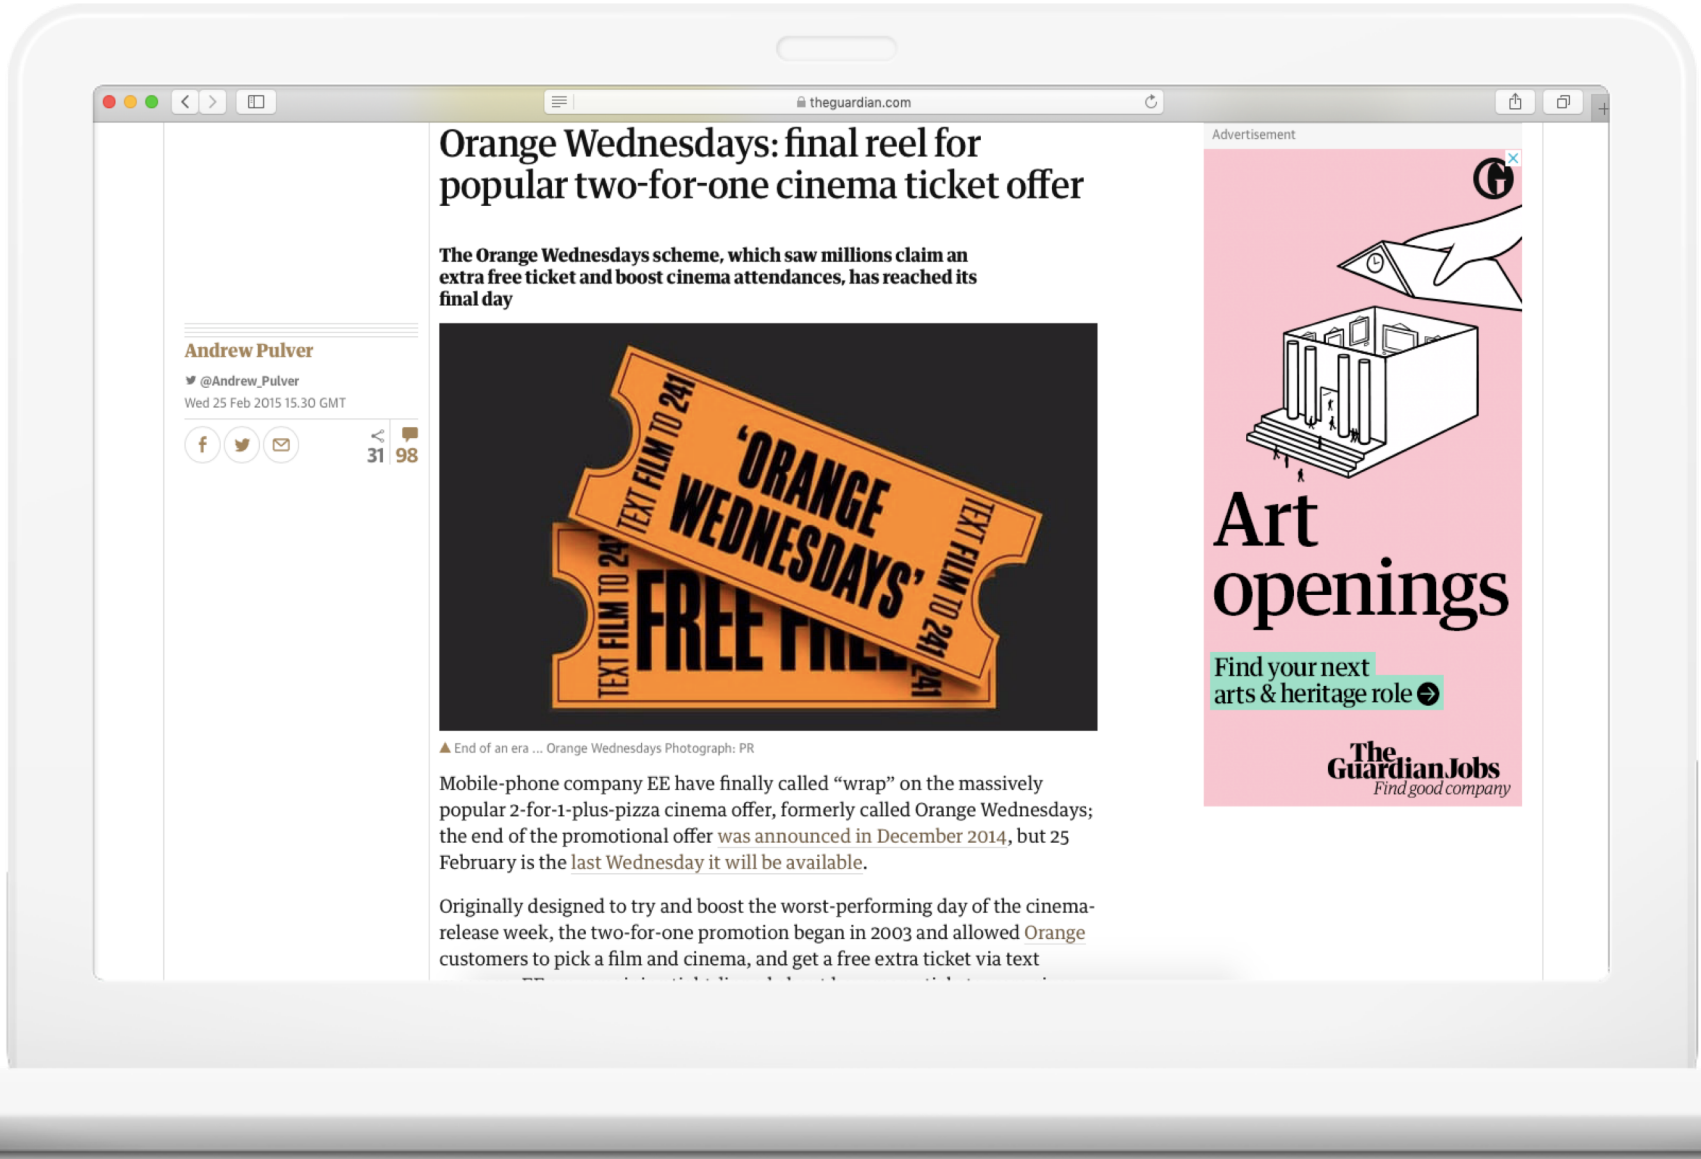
theguardian.com

Orange Wednesdays: final reel for popular two-for-one cinema ticket offer

The Orange Wednesdays scheme, which saw millions claim an extra free ticket and boost cinema attendances, has reached its final day

Andrew Pulver
@Andrew_Pulver
Wed 25 Feb 2015 15.30 GMT

31 98

TEXT FILM TO 241
'ORANGE WEDNESDAYS'
TEXT FILM TO 241
TEXT FILM TO 241
FREE FREE
241

End of an era ... Orange Wednesdays Photograph: PR

Mobile-phone company EE have finally called "wrap" on the massively popular 2-for-1-plus-pizza cinema offer, formerly called Orange Wednesdays; the end of the promotional offer was announced in December 2014, but 25 February is the last Wednesday it will be available.

Originally designed to try and boost the worst-performing day of the cinema-release week, the two-for-one promotion began in 2003 and allowed Orange customers to pick a film and cinema, and get a free extra ticket via text

Advertisement

Art openings

Find your next arts & heritage role

The Guardian Jobs
Find good company